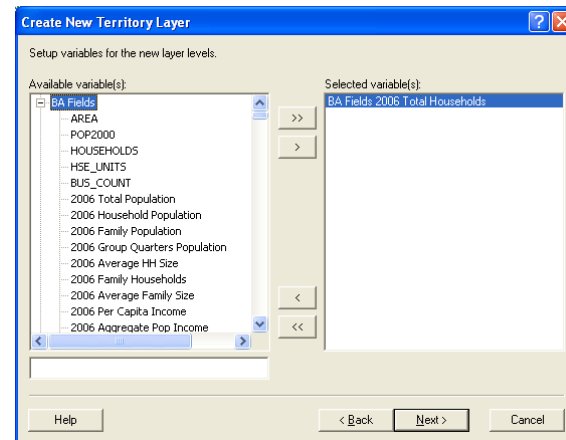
Create New Territory Layer

?

Setup variables for the new layer levels.

Available variable(s):

BA Fields
AREA
POP2000
HOUSEHOLDS
HSE_UNITS
BUS_COUNT
2006 Total Population
2006 Household Population
2006 Family Population
2006 Group Quarters Population
2006 Average HH Size
2006 Family Households
2006 Average Family Size
2006 Per Capita Income
2006 Aggregate Pop Income

>>

>

<

<<

Selected variable(s):

BA Fields 2006 Total Households

Help

< Back

Next >

Cancel